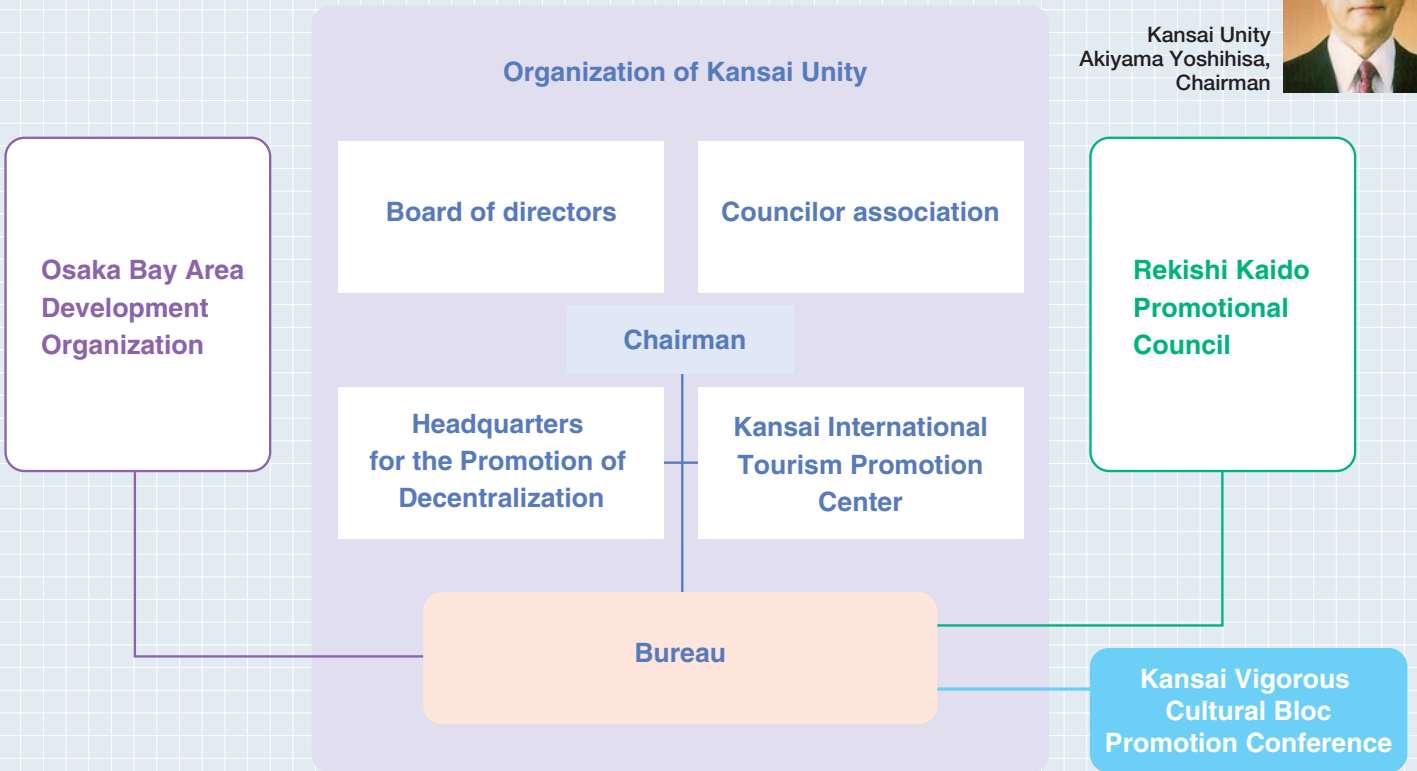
Kansai Unity
Akiyama Yoshihisa, Chairman

Organization of Kansai Unity

Osaka Bay Area Development Organization

Board of directors

Councilor association

Rekishi Kaido Promotional Council

Chairman

Headquarters for the Promotion of Decentralization

Kansai International Tourism Promotion Center

Bureau

Kansai Vigorous Cultural Bloc Promotion Conference